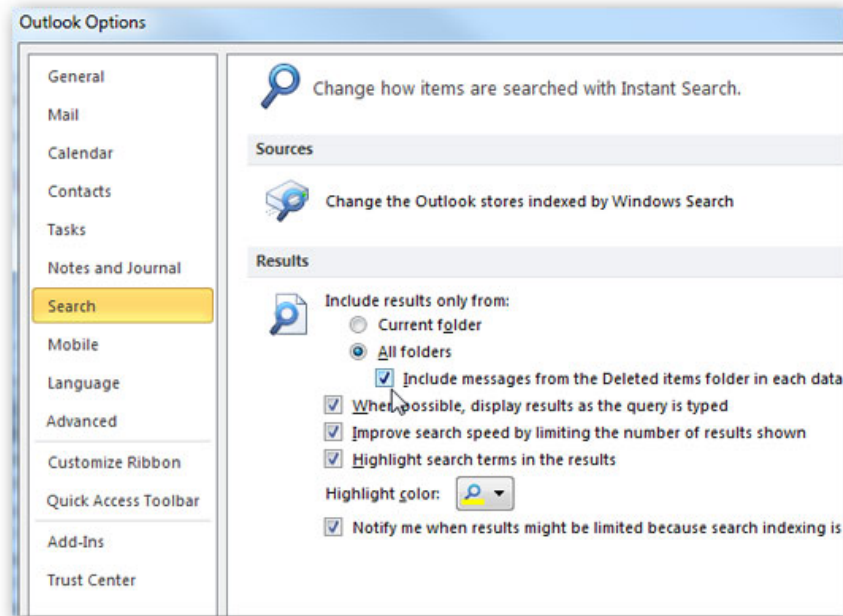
Outlook Options

General
Mail
Calendar
Contacts
Tasks
Notes and Journal
Search
Mobile
Language
Advanced
Customize Ribbon
Quick Access Toolbar
Add-Ins
Trust Center

Change how items are searched with Instant Search.

Sources

Change the Outlook stores indexed by Windows Search

Results

Include results only from:
Current folder
All folders
Include messages from the Deleted items folder in each data
When possible, display results as the query is typed
Improve search speed by limiting the number of results shown
Highlight search terms in the results
Highlight color:
Notify me when results might be limited because search indexing is